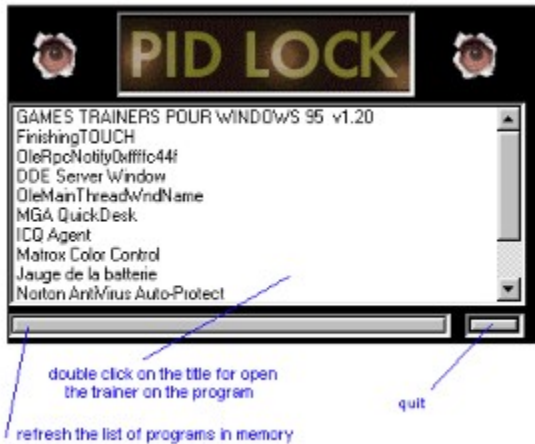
PID LOCK

GAMES TRAINERS POUR WINDOWS 95 v1.20
FinishingTOUCH
OleRpcNotify0xffffc44f
DDE Server Window
OleMainThreadWndName
MGA QuickDesk
ICQ Agent
Matrox Color Control
Jauge de la batterie
Norton AntiVirus Auto-Protect

double click on the title for open the trainer on the program

quit

refresh the list of programs in memory